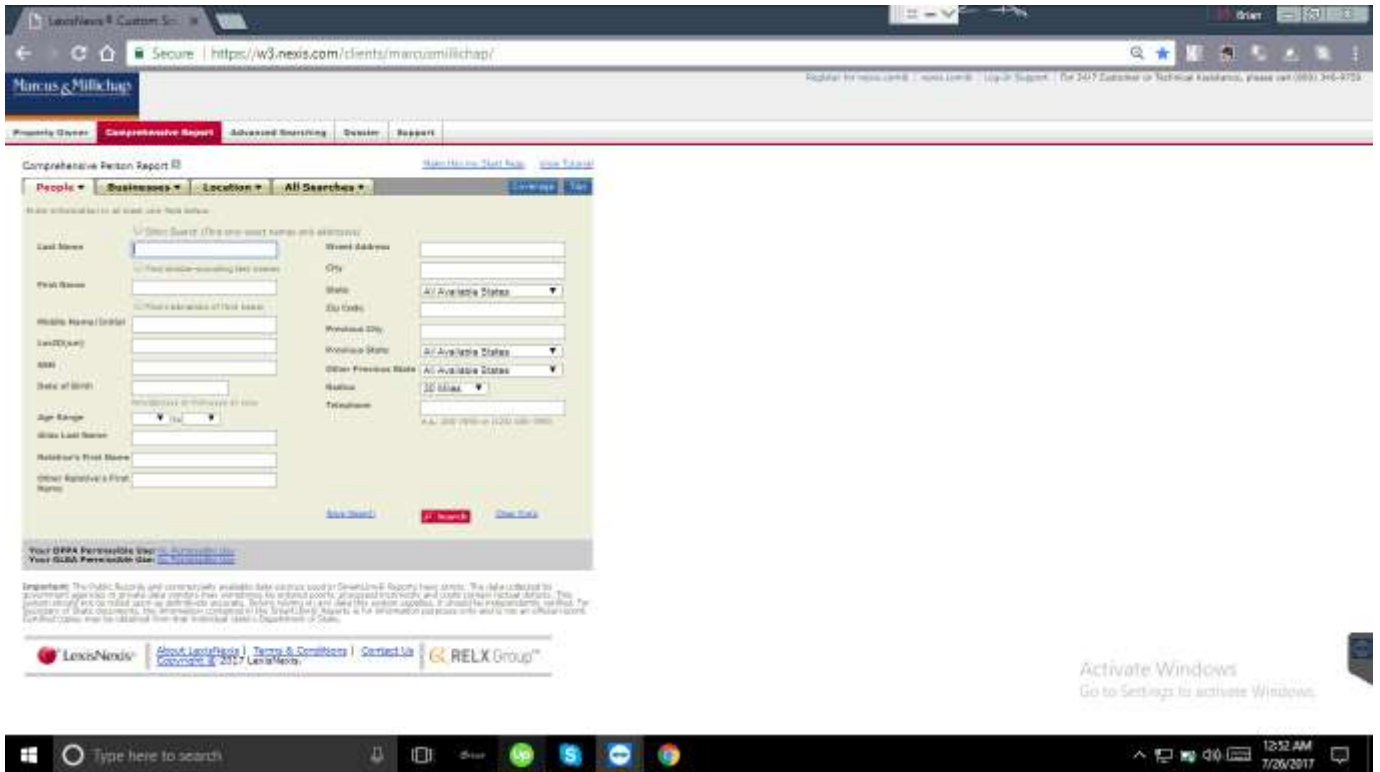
LexisNexis® Custom Sc ×

Brian

Secure | https://w3.nexis.com/clients/marcusmillichap/

Marcus & Millichap

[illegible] | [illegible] | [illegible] | For 24/7 Customer or Technical Assistance, please call (800) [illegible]

Property Owner | Comprehensive Report | Advanced Searching | Dossier | Support

Comprehensive Person Report

Make this my Start Page | View Tutorial

People ▾ | Businesses ▾ | Location ▾ | All Searches ▾

Coverage | Tips

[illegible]

Last Name

First Name

Middle Name/Initial

Last4(SSN)

SSN

Date of Birth

Age Range ▾ to ▾

Other Last Name

Relative's First Name

Other Relative's First Name

Street Address

City

State | All Available States ▾

Zip Code

Previous City

Previous State | All Available States ▾

Other Previous State | All Available States ▾

Radius | 20 Miles ▾

Telephone

Save Search | Search | Clear Form

Your DPPA Permissible Use: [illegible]
Your GLBA Permissible Use: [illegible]

Important: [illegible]

LexisNexis | About LexisNexis | Terms & Conditions | Contact Us | Copyright © 2017 LexisNexis. | RELX Group™

Activate Windows
Go to Settings to activate Windows.

Type here to search

12:52 AM
7/26/2017